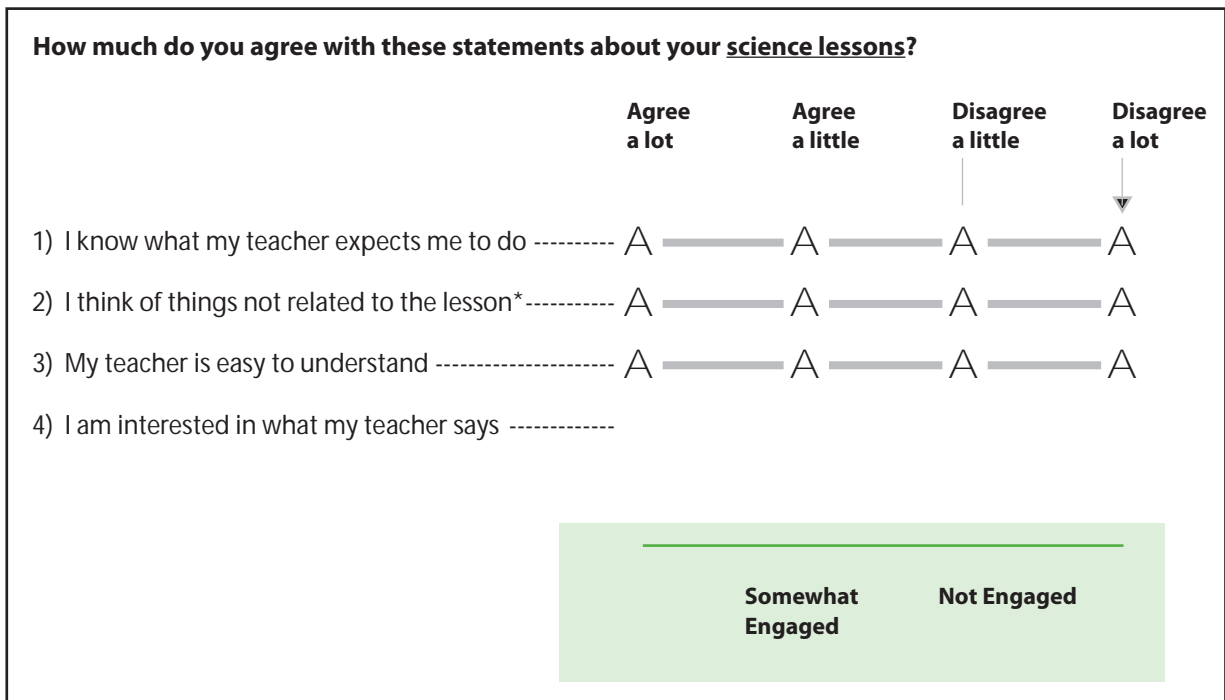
**How much do you agree with these statements about your science lessons?**

| | Agree a lot | Agree a little | Disagree a little | Disagree a lot |
|---|---|---|---|---|
| 1) I know what my teacher expects me to do ---------- | A | A | A | A |
| 2) I think of things not related to the lesson*----------- | A | A | A | A |
| 3) My teacher is easy to understand --------------------- | A | A | A | A |
| 4) I am interested in what my teacher says ------------- | | | | |

Somewhat Engaged

Not Engaged